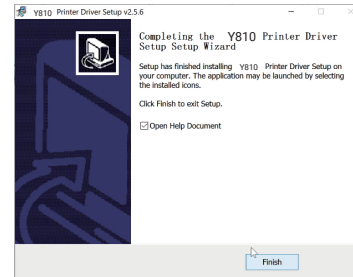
Y810 Printer Driver Setup v2.5.6

Completing the Y810 Printer Driver Setup Setup Wizard

Setup has finished installing Y810 Printer Driver Setup on your computer. The application may be launched by selecting the installed icons.

Click Finish to exit Setup.

Open Help Document

Finish